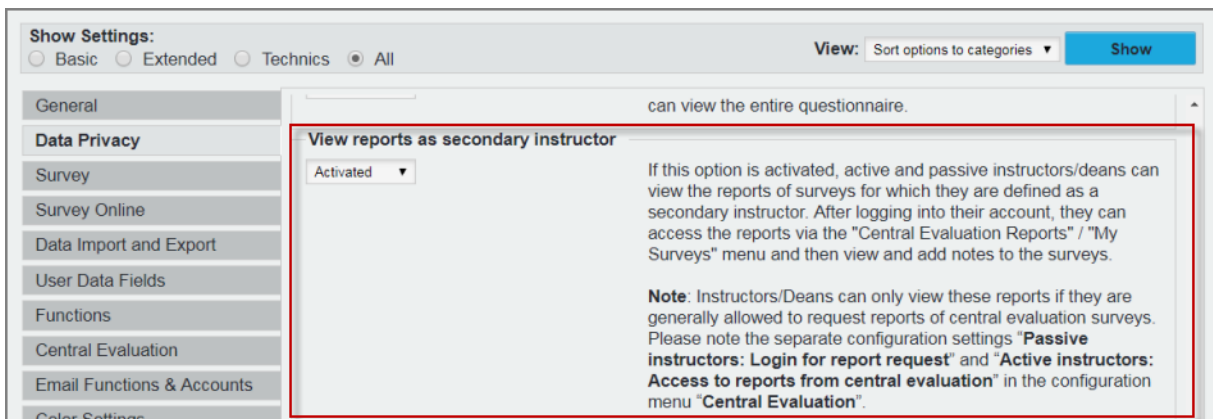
Show Settings:
Basic Extended Technics All

View: Sort options to categories ▼ Show

General
Data Privacy
Survey
Survey Online
Data Import and Export
User Data Fields
Functions
Central Evaluation
Email Functions & Accounts
Color Settings

can view the entire questionnaire.

View reports as secondary instructor

Activated ▼

If this option is activated, active and passive instructors/deans can view the reports of surveys for which they are defined as a secondary instructor. After logging into their account, they can access the reports via the "Central Evaluation Reports" / "My Surveys" menu and then view and add notes to the surveys.

**Note**: Instructors/Deans can only view these reports if they are generally allowed to request reports of central evaluation surveys. Please note the separate configuration settings "**Passive instructors: Login for report request**" and "**Active instructors: Access to reports from central evaluation**" in the configuration menu "**Central Evaluation**".